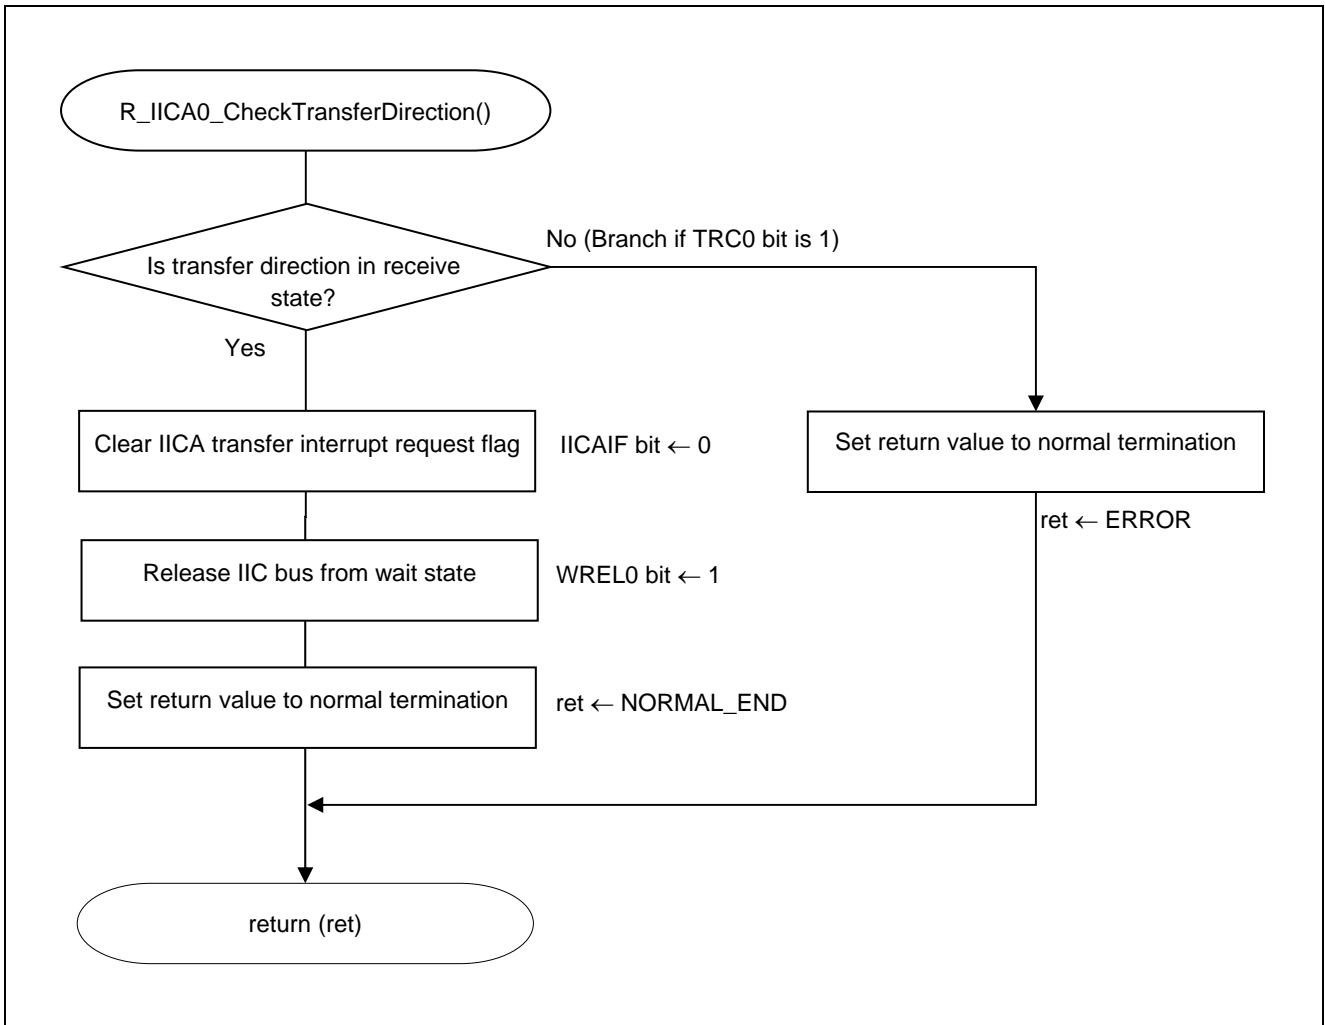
R_IICA0_CheckTransferDirection()

Is transfer direction in receive state?

No (Branch if TRC0 bit is 1)

Yes

Clear IICA transfer interrupt request flag

IICAIF bit ← 0

Set return value to normal termination

ret ← ERROR

Release IIC bus from wait state

WREL0 bit ← 1

Set return value to normal termination

ret ← NORMAL_END

return (ret)